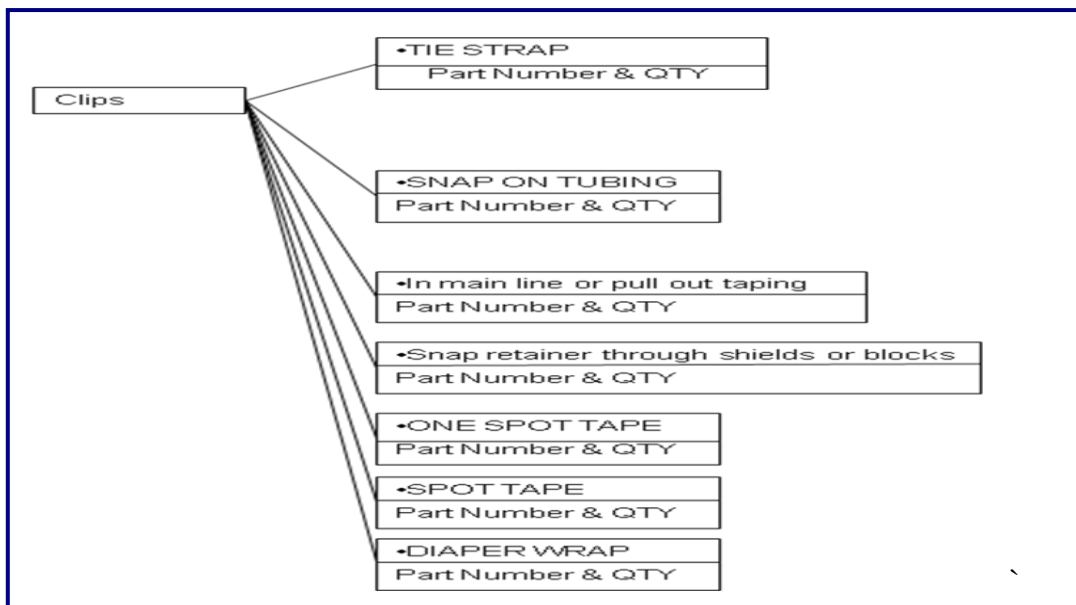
Clips

•TIE STRAP
Part Number & QTY

•SNAP ON TUBING
Part Number & QTY

•In main line or pull out taping
Part Number & QTY

•Snap retainer through shields or blocks
Part Number & QTY

•ONE SPOT TAPE
Part Number & QTY

•SPOT TAPE
Part Number & QTY

•DIAPER WRAP
Part Number & QTY